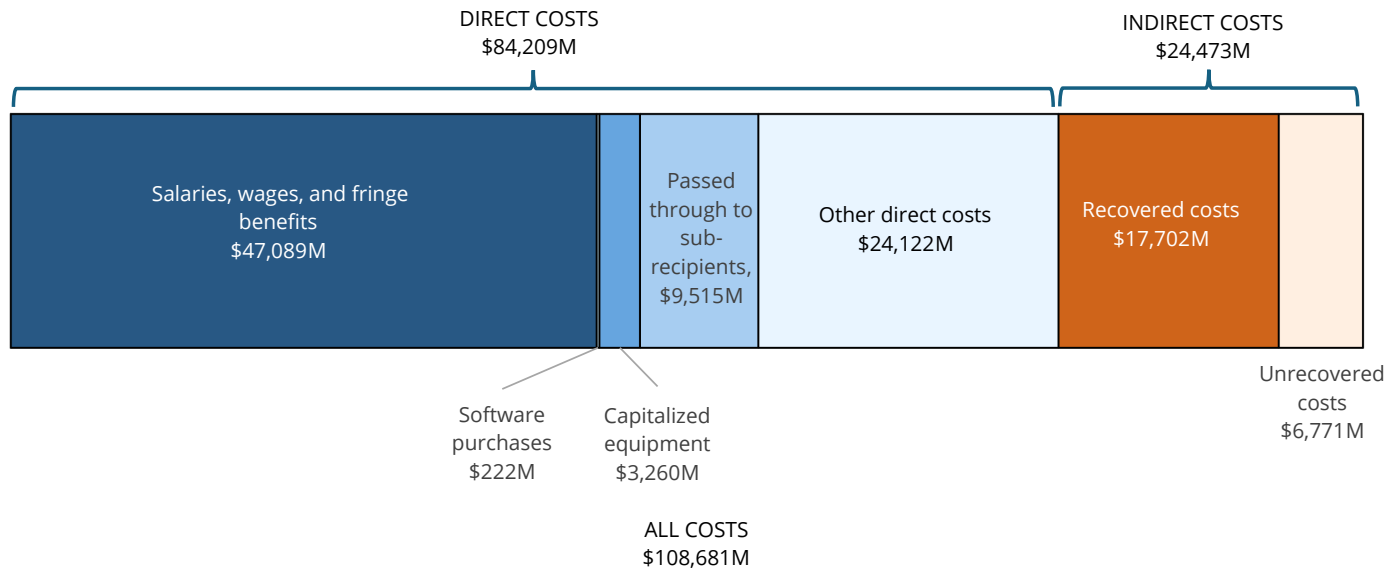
DIRECT COSTS
$84,209M

INDIRECT COSTS
$24,473M

Salaries, wages, and fringe benefits
$47,089M

Passed through to sub-recipients,
$9,515M

Other direct costs
$24,122M

Recovered costs
$17,702M

Software purchases
$222M

Capitalized equipment
$3,260M

Unrecovered costs
$6,771M

ALL COSTS
$108,681M